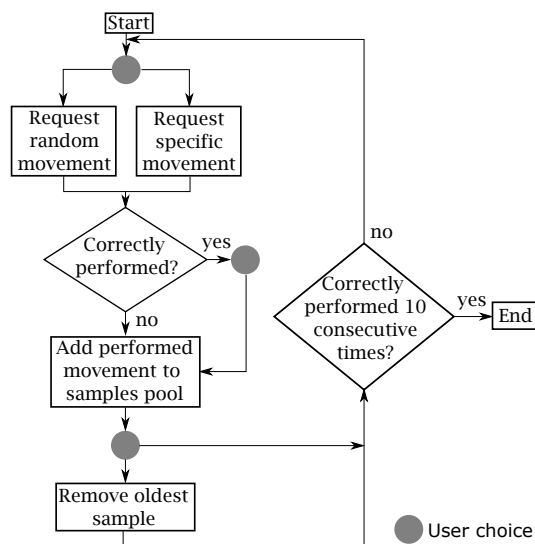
Start

Request random movement

Request specific movement

Correctly performed?

yes

no

Add performed movement to samples pool

Remove oldest sample

no

Correctly performed 10 consecutive times?

yes

End

User choice